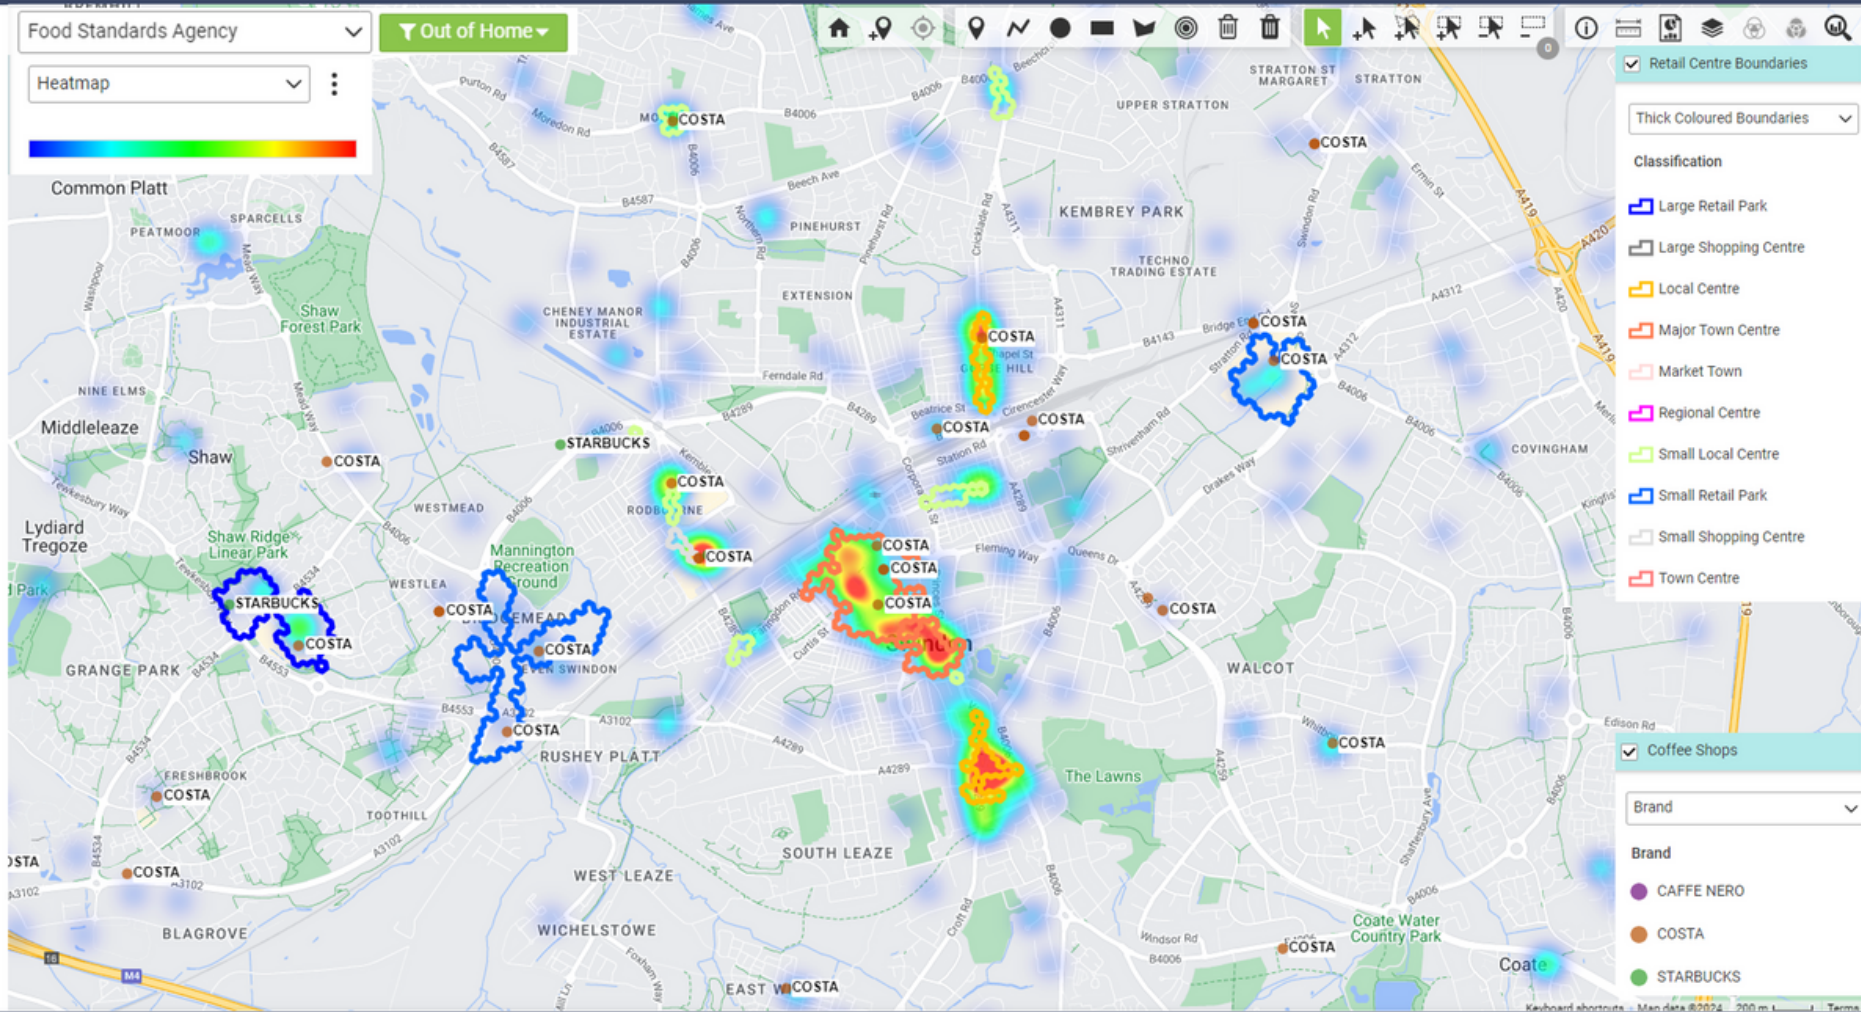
Food Standards Agency
Out of Home
Heatmap

Retail Centre Boundaries
Thick Coloured Boundaries
Classification
Large Retail Park
Large Shopping Centre
Local Centre
Major Town Centre
Market Town
Regional Centre
Small Local Centre
Small Retail Park
Small Shopping Centre
Town Centre

Coffee Shops
Brand
Brand
CAFFE NERO
COSTA
STARBUCKS

Common Platt
SPARCELLS
PEATMOOR
Shaw Forest Park
NINE ELMS
Middleleaze
Shaw
Lydiard Tregoze
Shaw Ridge Linear Park
GRANGE PARK
FRESHBROOK
TOOTHILL
BLAGROVE
WICHELSTOWE
EAST W
WEST LEAZE
SOUTH LEAZE
RUSHEY PLATT
WESTLEA
WESTMEAD
Mannington Recreation Ground
CHENEY MANOR INDUSTRIAL ESTATE
EXTENSION
PINEHURST
KEMBREY PARK
TECHNO TRADING ESTATE
UPPER STRATTON
STRATTON ST MARGARET
STRATTON
COVINGHAM
WALCOT
The Lawns
Coate Water Country Park
Coate
COSTA
STARBUCKS
COSTA
COSTA
COSTA
COSTA
COSTA
COSTA
COSTA
COSTA
COSTA
COSTA
COSTA
COSTA
COSTA
COSTA
COSTA
COSTA
COSTA
COSTA
COSTA
COSTA
COSTA
COSTA
COSTA
STARBUCKS
COSTA